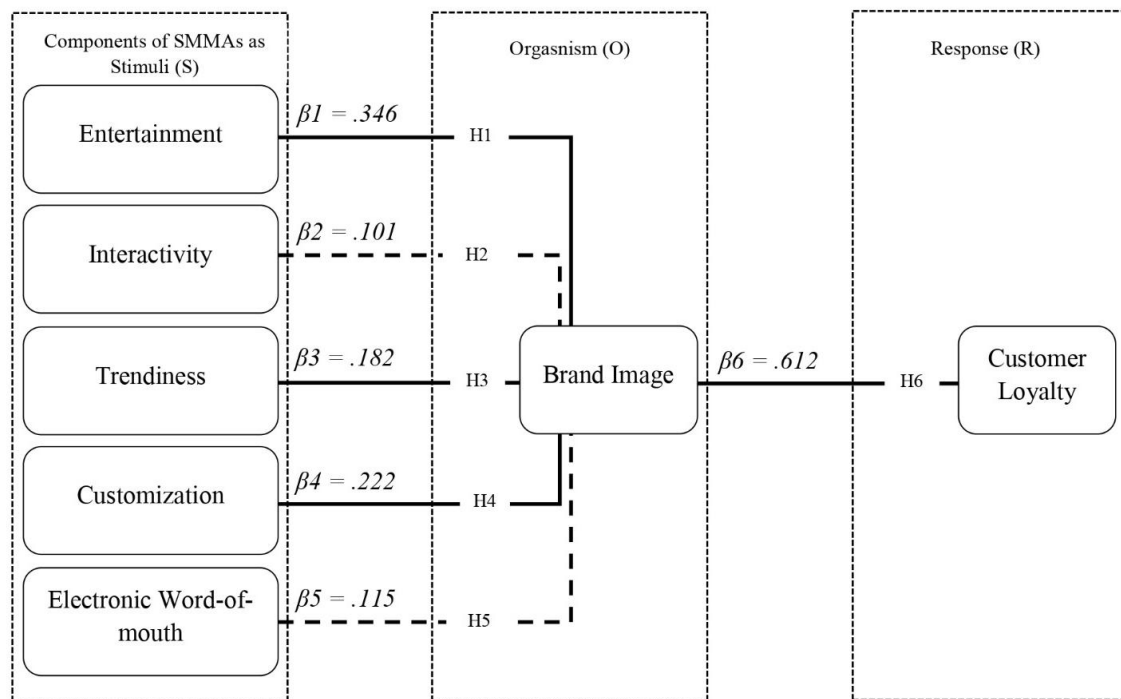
Components of SMMAs as Stimuli (S)

Orgasnism (O)

Response (R)

Entertainment

$\beta 1 = .346$

H1

Interactivity

$\beta 2 = .101$

H2

Trendiness

$\beta 3 = .182$

H3

Brand Image

$\beta 6 = .612$

H6

Customer Loyalty

Customization

$\beta 4 = .222$

H4

Electronic Word-of-mouth

$\beta 5 = .115$

H5